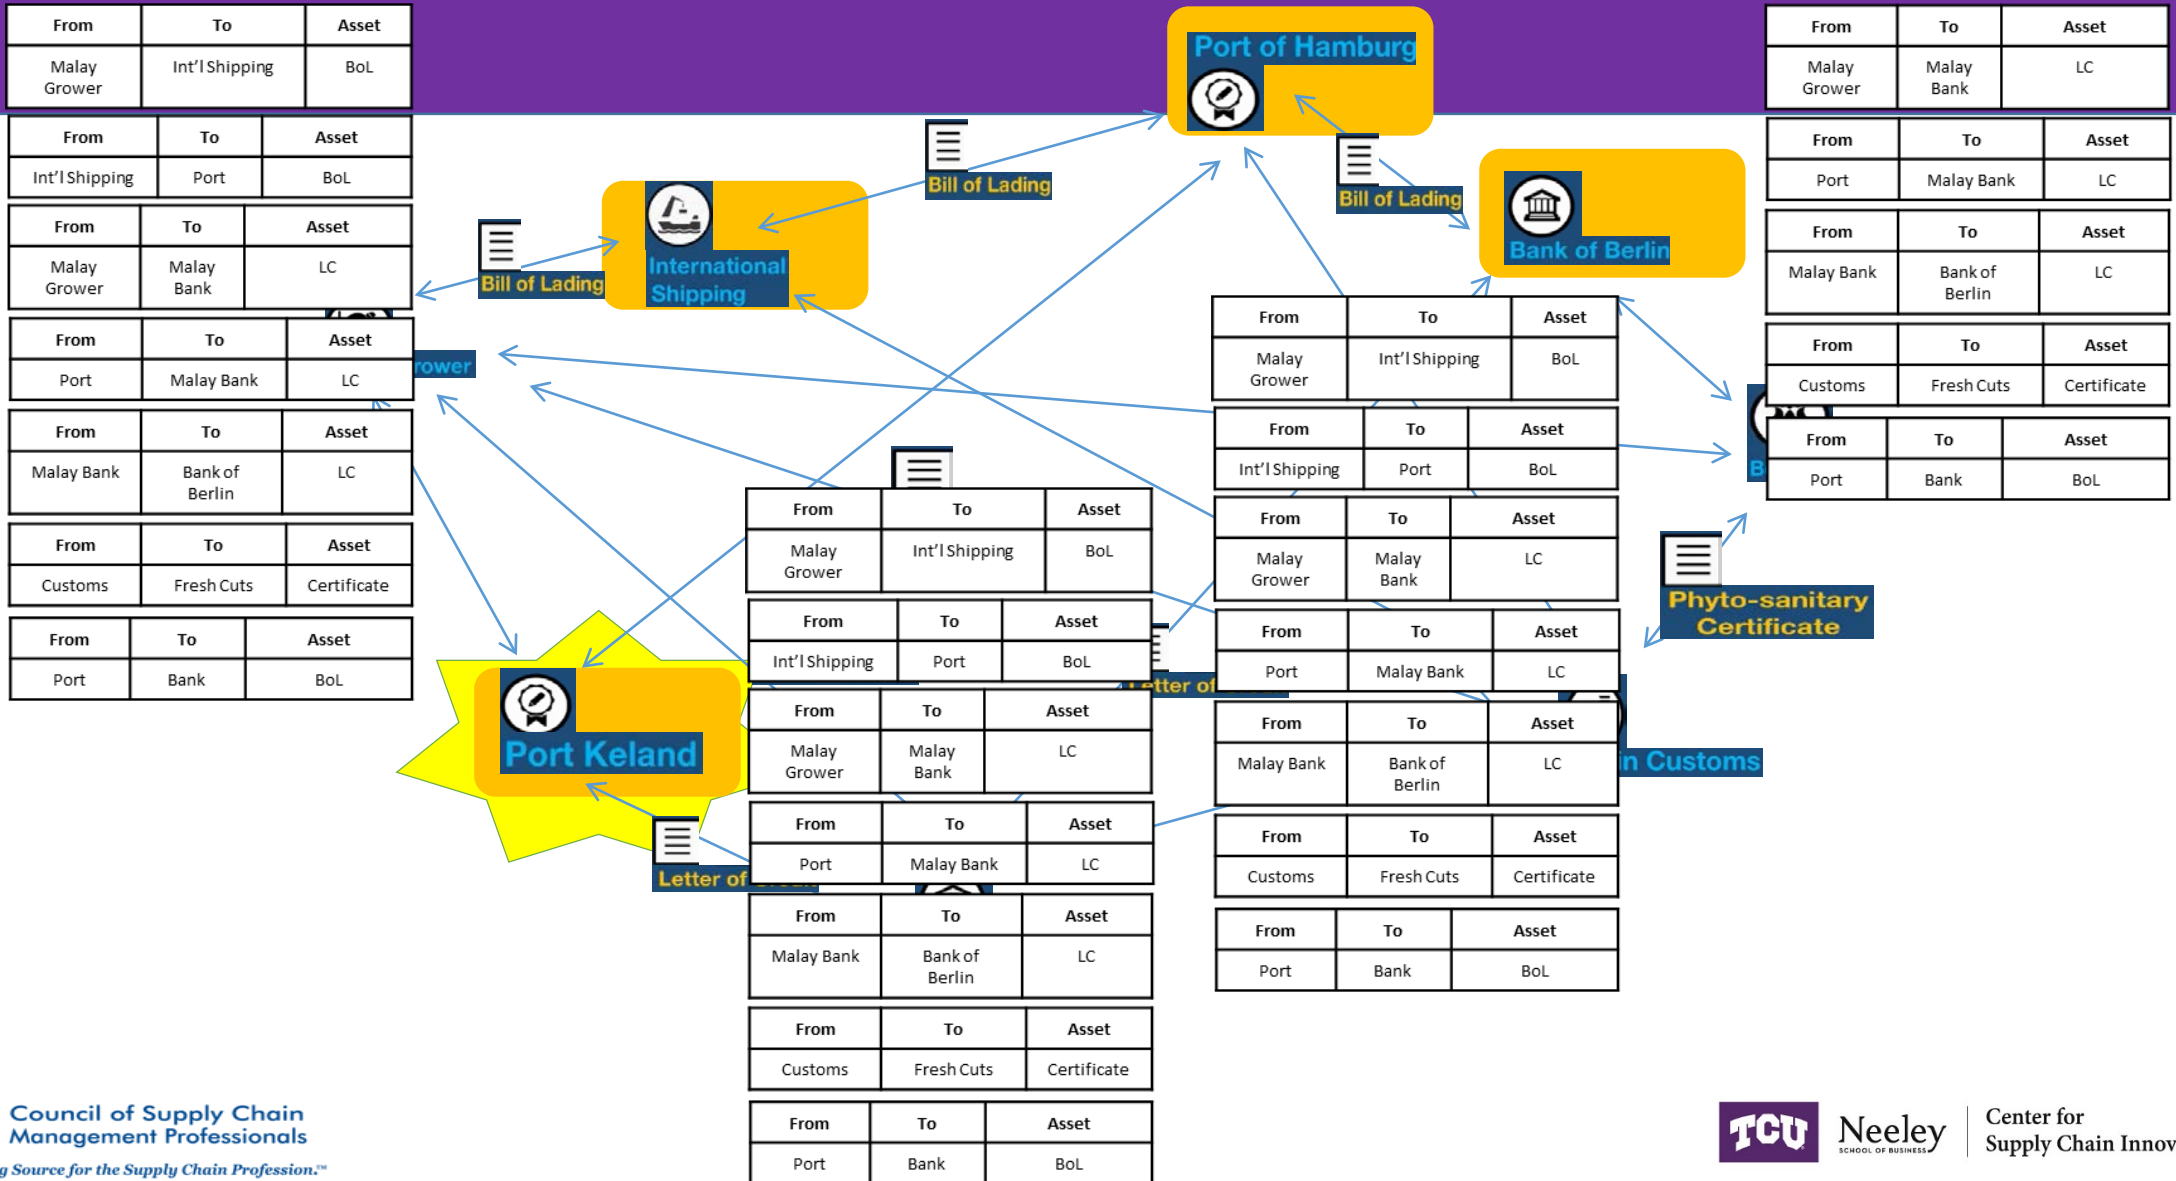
| From | To | Asset |
|---|---|---|
| Malay Grower | Int'l Shipping | BoL |

| From | To | Asset |
|---|---|---|
| Int'l Shipping | Port | BoL |

| From | To | Asset |
|---|---|---|
| Malay Grower | Malay Bank | LC |

| From | To | Asset |
|---|---|---|
| Port | Malay Bank | LC |

| From | To | Asset |
|---|---|---|
| Malay Bank | Bank of Berlin | LC |

| From | To | Asset |
|---|---|---|
| Customs | Fresh Cuts | Certificate |

| From | To | Asset |
|---|---|---|
| Port | Bank | BoL |

Bill of Lading

International Shipping

rower

Bill of Lading

Port of Hamburg

Bill of Lading

Bank of Berlin

| From | To | Asset |
|---|---|---|
| Malay Grower | Malay Bank | LC |

| From | To | Asset |
|---|---|---|
| Port | Malay Bank | LC |

| From | To | Asset |
|---|---|---|
| Malay Bank | Bank of Berlin | LC |

| From | To | Asset |
|---|---|---|
| Customs | Fresh Cuts | Certificate |

| From | To | Asset |
|---|---|---|
| Port | Bank | BoL |

| From | To | Asset |
|---|---|---|
| Malay Grower | Int'l Shipping | BoL |

| From | To | Asset |
|---|---|---|
| Int'l Shipping | Port | BoL |

| From | To | Asset |
|---|---|---|
| Malay Grower | Malay Bank | LC |

| From | To | Asset |
|---|---|---|
| Port | Malay Bank | LC |

| From | To | Asset |
|---|---|---|
| Malay Bank | Bank of Berlin | LC |

| From | To | Asset |
|---|---|---|
| Customs | Fresh Cuts | Certificate |

| From | To | Asset |
|---|---|---|
| Port | Bank | BoL |

Phyto-sanitary Certificate

n Customs

| From | To | Asset |
|---|---|---|
| Malay Grower | Int'l Shipping | BoL |

| From | To | Asset |
|---|---|---|
| Int'l Shipping | Port | BoL |

| From | To | Asset |
|---|---|---|
| Malay Grower | Malay Bank | LC |

| From | To | Asset |
|---|---|---|
| Port | Malay Bank | LC |

| From | To | Asset |
|---|---|---|
| Malay Bank | Bank of Berlin | LC |

| From | To | Asset |
|---|---|---|
| Customs | Fresh Cuts | Certificate |

| From | To | Asset |
|---|---|---|
| Port | Bank | BoL |

Letter of

Port Keland

Letter of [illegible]

Council of Supply Chain Management Professionals
g Source for the Supply Chain Profession.℠

TCU Neeley SCHOOL OF BUSINESS Center for Supply Chain Innov